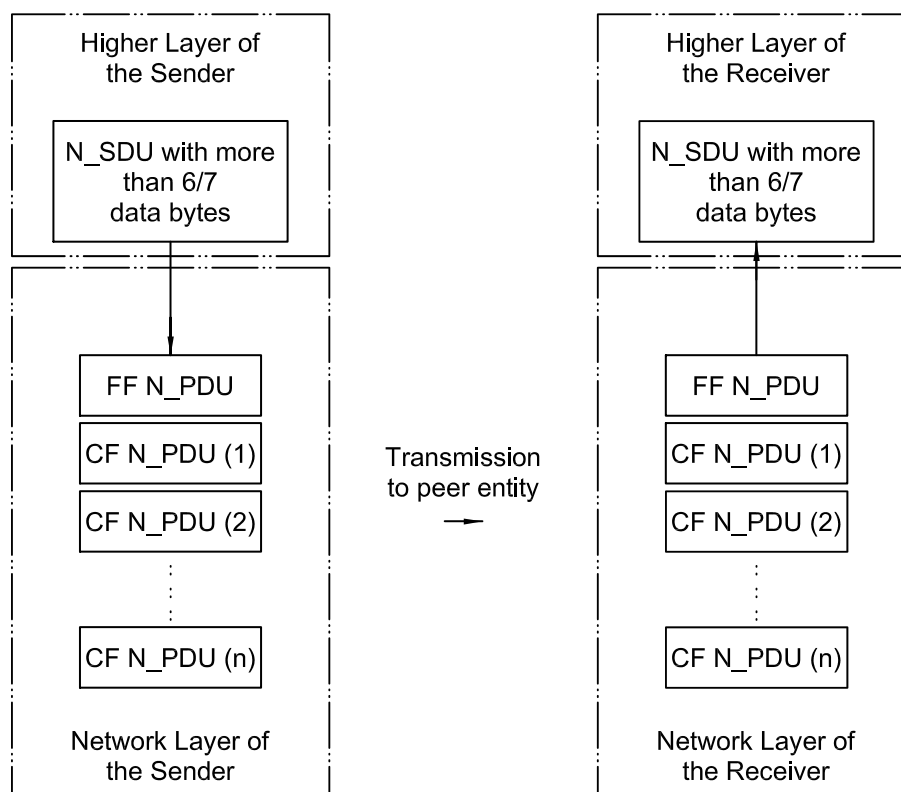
Higher Layer of the Sender

N_SDU with more than 6/7 data bytes

FF N_PDU

CF N_PDU (1)

CF N_PDU (2)

CF N_PDU (n)

Network Layer of the Sender

Transmission to peer entity

Higher Layer of the Receiver

N_SDU with more than 6/7 data bytes

FF N_PDU

CF N_PDU (1)

CF N_PDU (2)

CF N_PDU (n)

Network Layer of the Receiver